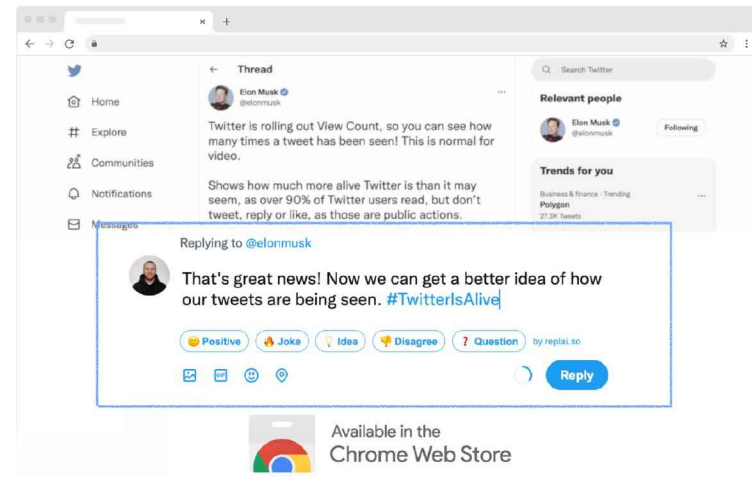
Thread

Elon Musk
@elonmusk

Twitter is rolling out View Count, so you can see how many times a tweet has been seen! This is normal for video.

Shows how much more alive Twitter is than it may seem, as over 90% of Twitter users read, but don't tweet, reply or like, as those are public actions.

Home
Explore
Communities
Notifications
Messages

Search Twitter

Relevant people

Elon Musk
@elonmusk
Following

Trends for you

Business & finance · Trending
Polygon
27.3K Tweets

Replying to @elonmusk

That's great news! Now we can get a better idea of how our tweets are being seen. #TwitterIsAlive

Positive
Joke
Idea
Disagree
Question
by replai.so

GIF

Reply

Available in the
Chrome Web Store